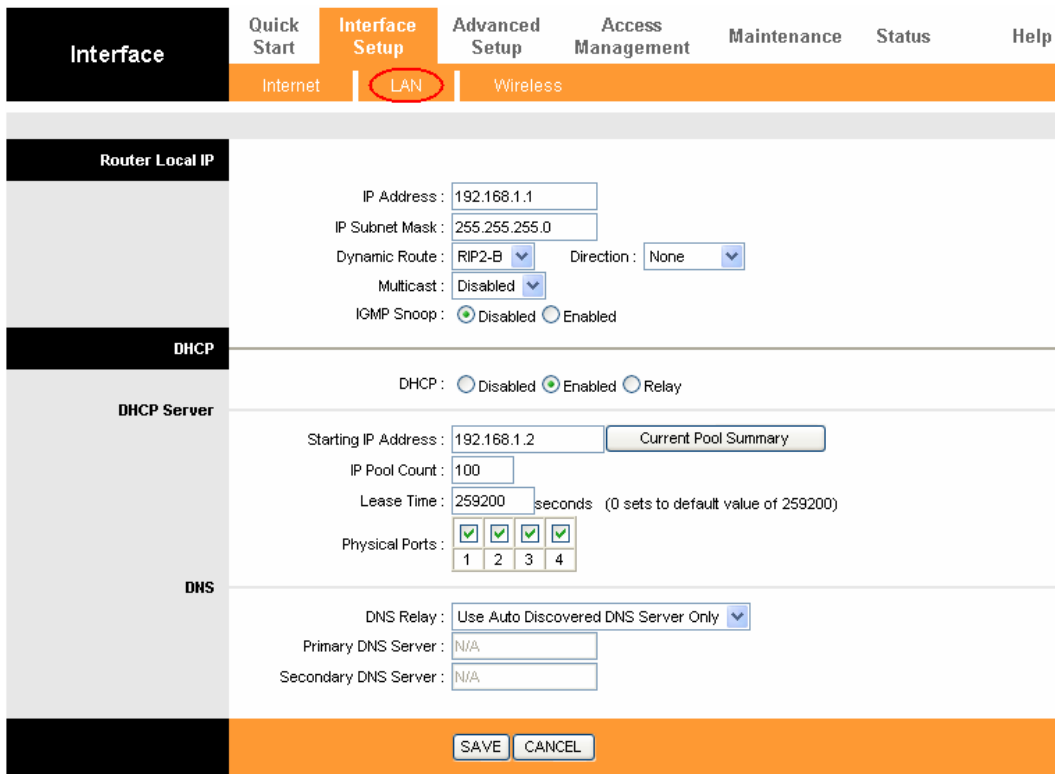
Interface

Quick Start | Interface Setup | Advanced Setup | Access Management | Maintenance | Status | Help

Internet | LAN | Wireless

Router Local IP

IP Address : 192.168.1.1
IP Subnet Mask : 255.255.255.0
Dynamic Route : RIP2-B Direction : None
Multicast : Disabled
IGMP Snoop : Disabled Enabled

DHCP

DHCP : Disabled Enabled Relay

DHCP Server

Starting IP Address : 192.168.1.2 Current Pool Summary
IP Pool Count : 100
Lease Time : 259200 seconds (0 sets to default value of 259200)
Physical Ports :

| 1 | 2 | 3 | 4 |
|---|---|---|---|

DNS

DNS Relay : Use Auto Discovered DNS Server Only
Primary DNS Server : N/A
Secondary DNS Server : N/A

SAVE CANCEL